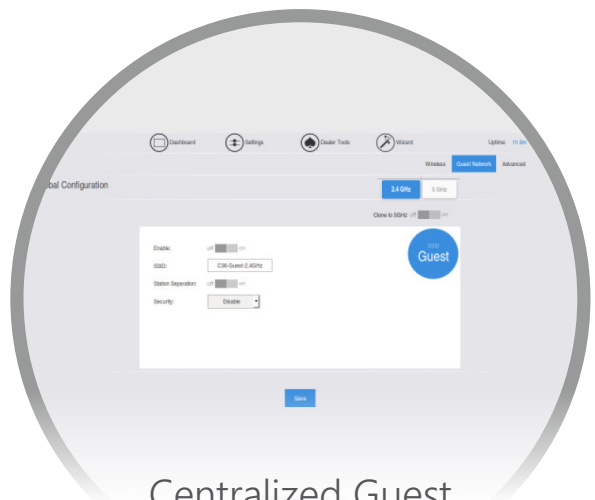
Dashboard Settings Dealer Tools Wizard Uptime: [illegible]

Wireless Guest Network Advanced

bal Configuration

2.4 GHz 5 GHz

Clone to 5GHz: off on

Enable: off on

SSID: C36-Guest-2.4GHz

Station Separation: off on

Security: Disable

Guest

Save

Centralized Guest